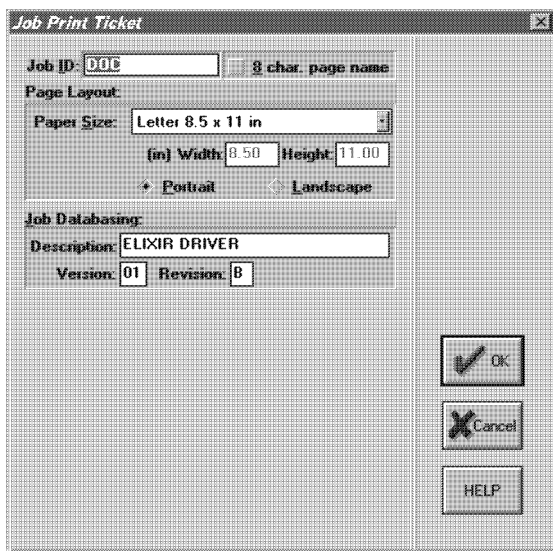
Job Print Ticket

Job ID: DOC

8 char. page name

Page Layout:

Paper Size: Letter 8.5 x 11 in

(in) Width: 8.50 Height: 11.00

Portrait

Landscape

Job Databasing:

Description: ELIXIR DRIVER

Version: 01 Revision: B

OK

Cancel

HELP